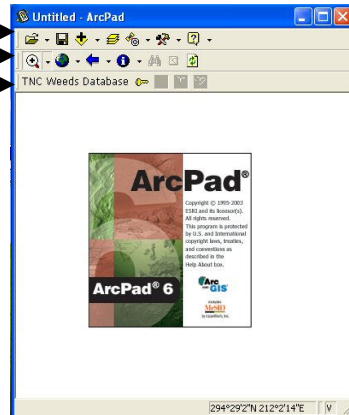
Untitled - ArcPad

TNC Weeds Database

ArcPad®

Copyright © 1995-2003 ESRI and its licensor(s). All rights reserved. This program is protected by U.S. and International copyright laws, treaties, and conventions as described in the Help About box.

Arc GIS

ArcPad® 6

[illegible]

294°29'2"N 212°2'14"E V